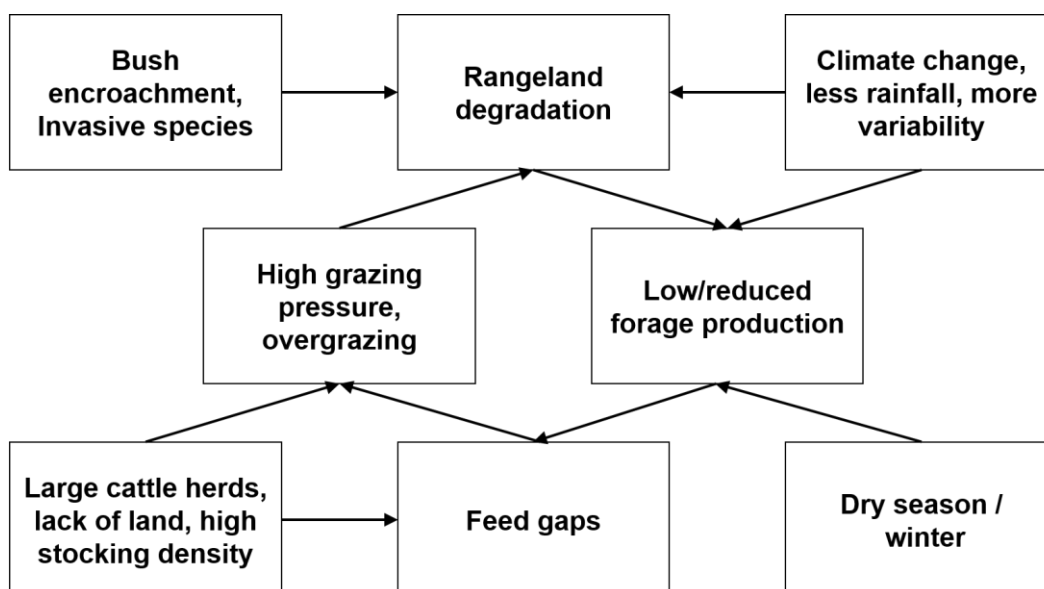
Bush encroachment, Invasive species

Rangeland degradation

Climate change, less rainfall, more variability

High grazing pressure, overgrazing

Low/reduced forage production

Large cattle herds, lack of land, high stocking density

Feed gaps

Dry season / winter